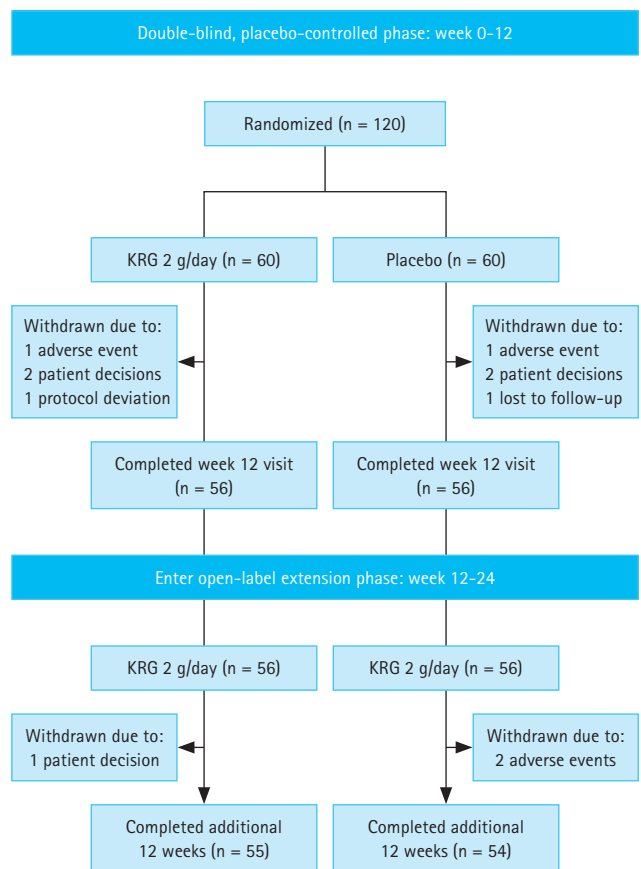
Double-blind, placebo-controlled phase: week 0-12

Randomized (n = 120)

KRG 2 g/day (n = 60)

Placebo (n = 60)

Withdrawn due to:
1 adverse event
2 patient decisions
1 protocol deviation

Withdrawn due to:
1 adverse event
2 patient decisions
1 lost to follow-up

Completed week 12 visit (n = 56)

Completed week 12 visit (n = 56)

Enter open-label extension phase: week 12-24

KRG 2 g/day (n = 56)

KRG 2 g/day (n = 56)

Withdrawn due to:
1 patient decision

Withdrawn due to:
2 adverse events

Completed additional 12 weeks (n = 55)

Completed additional 12 weeks (n = 54)